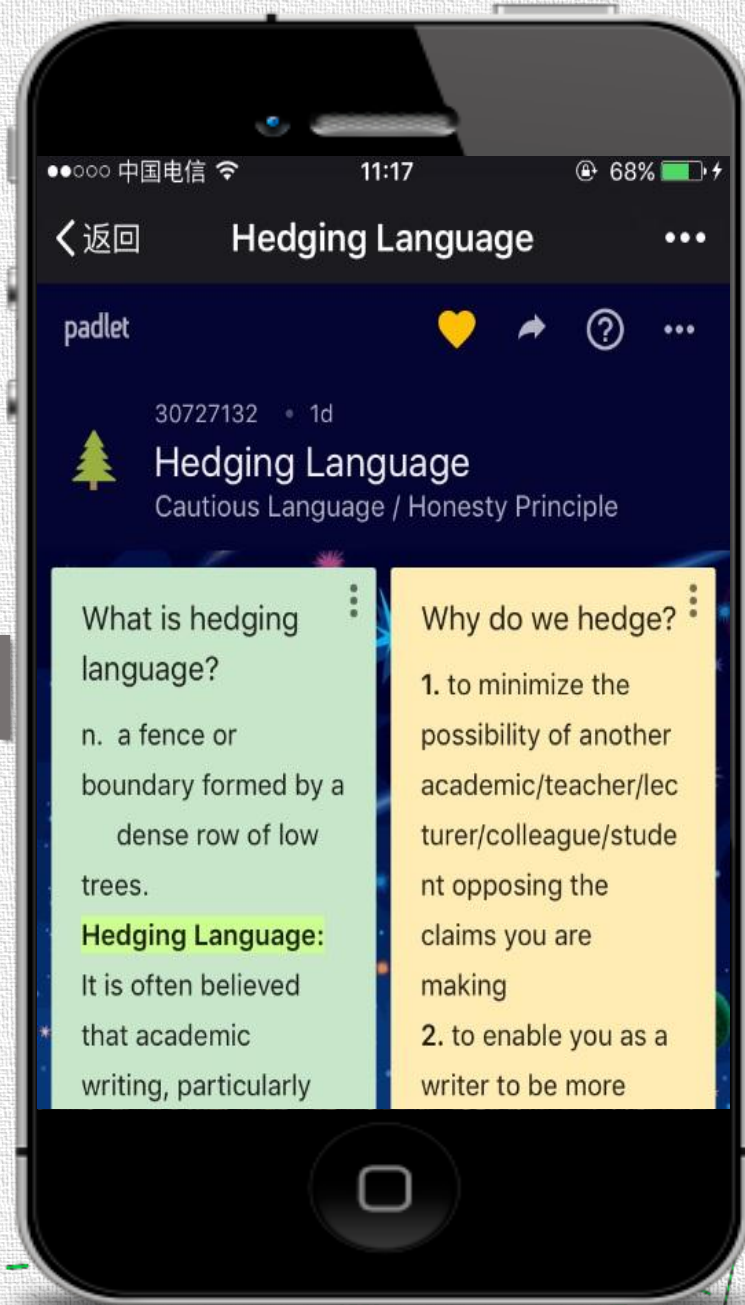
●●○○○ 中国电信 11:17 68%

< 返回 Hedging Language •••

padlet

30727132 • 1d

Hedging Language

Cautious Language / Honesty Principle

What is hedging language?

n. a fence or boundary formed by a dense row of low trees.

Hedging Language: It is often believed that academic writing, particularly

Why do we hedge?

1. to minimize the possibility of another academic/teacher/lecturer/colleague/student opposing the claims you are making

2. to enable you as a writer to be more